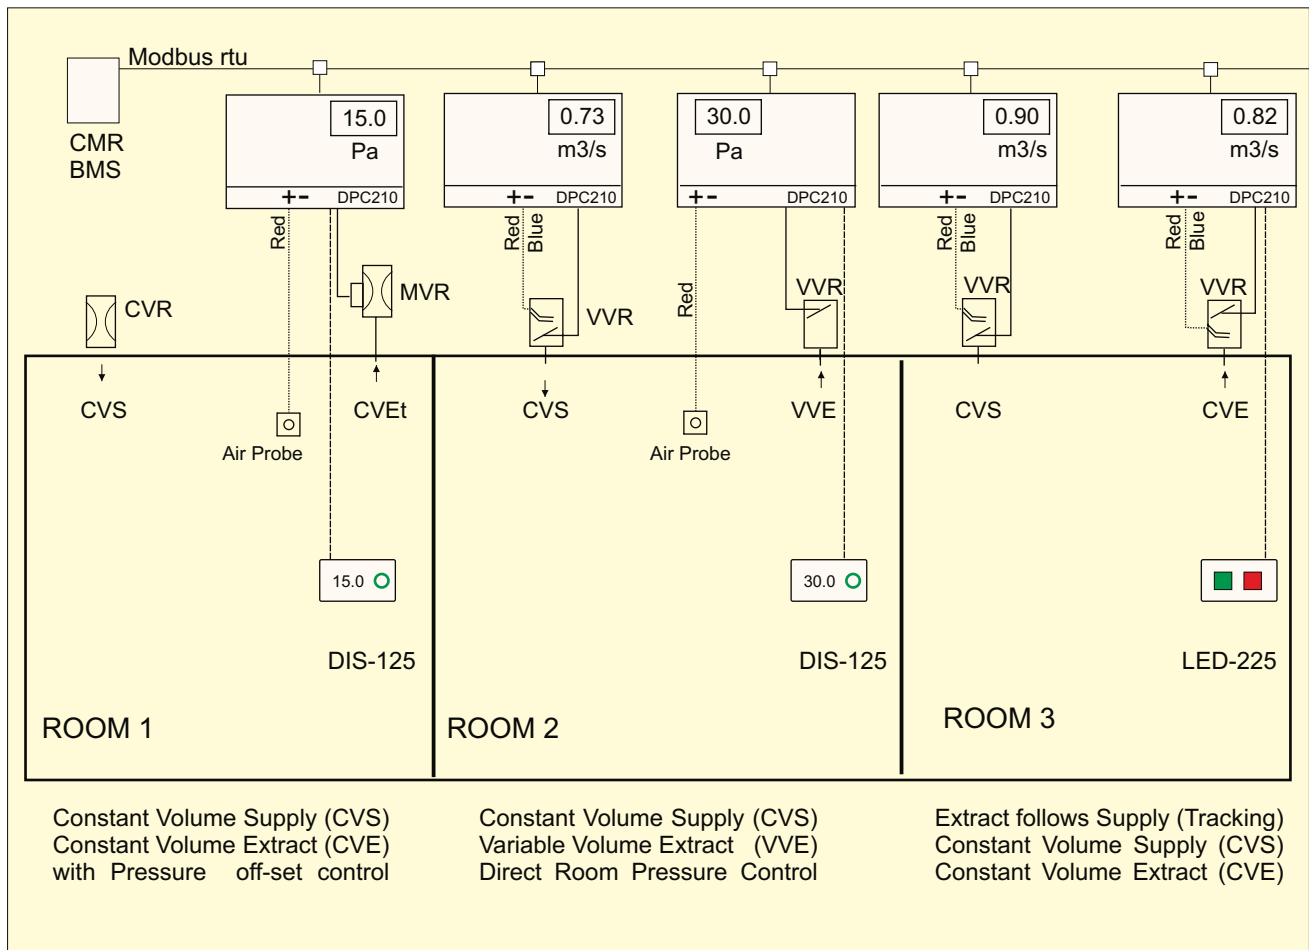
Modbus rtu

CMR
BMS

15.0
Pa
+-
DPC210

0.73
m3/s
+-
DPC210

30.0
Pa
+-
DPC210

0.90
m3/s
+-
DPC210

0.82
m3/s
+-
DPC210

Red
Red Blue
Red
Red Blue
Red Blue

CVR
MVR
VVR
VVR
VVR
VVR

CVS
Air Probe
CVEt
CVS
Air Probe
VVE
CVS
CVE

15.0
30.0

DIS-125
DIS-125
LED-225

ROOM 1
ROOM 2
ROOM 3

Constant Volume Supply (CVS)
Constant Volume Extract (CVE)
with Pressure off-set control

Constant Volume Supply (CVS)
Variable Volume Extract (VVE)
Direct Room Pressure Control

Extract follows Supply (Tracking)
Constant Volume Supply (CVS)
Constant Volume Extract (CVE)